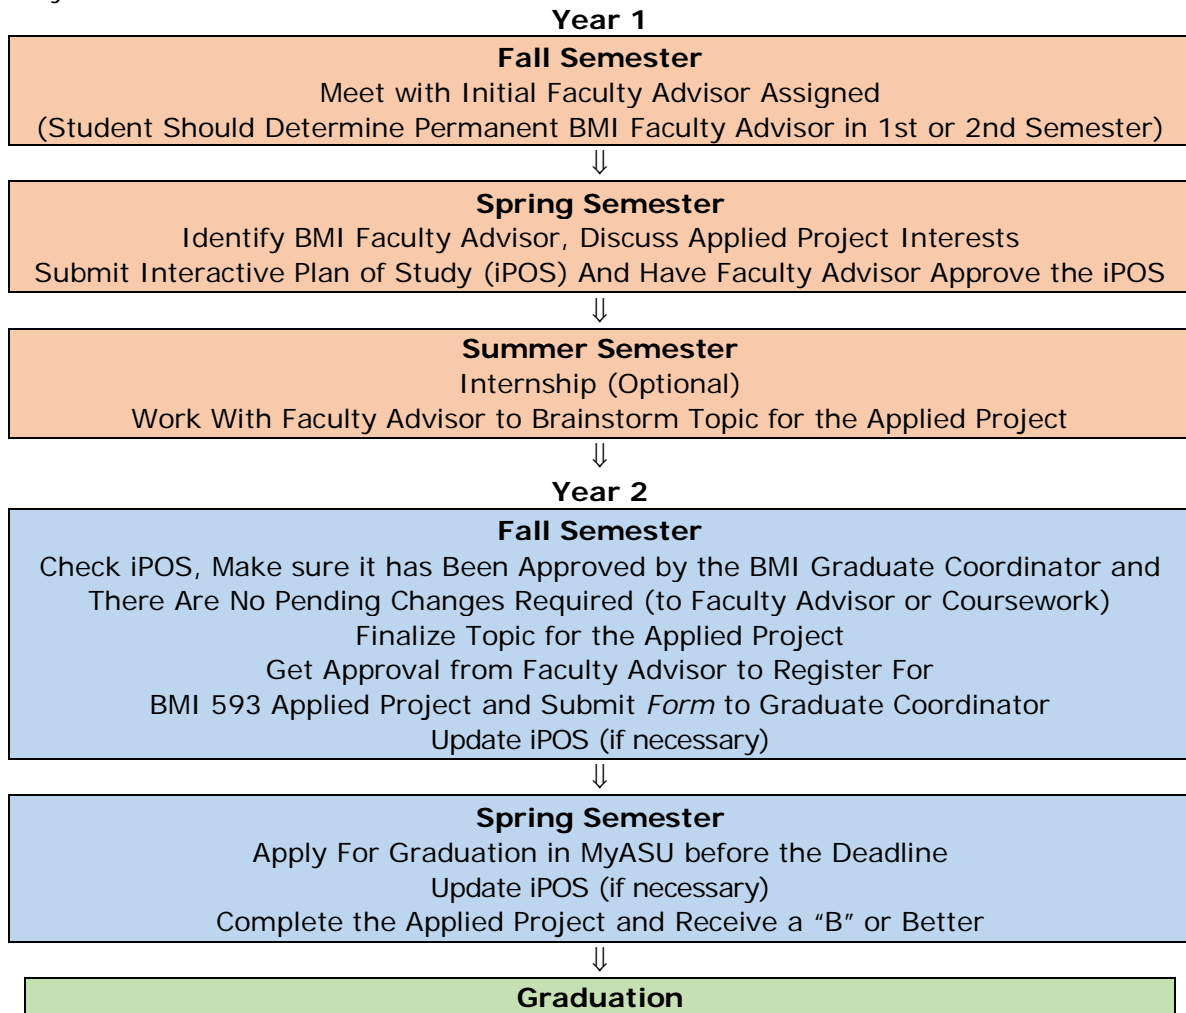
Year 1

Fall Semester
Meet with Initial Faculty Advisor Assigned
(Student Should Determine Permanent BMI Faculty Advisor in 1st or 2nd Semester)

⇓

Spring Semester
Identify BMI Faculty Advisor, Discuss Applied Project Interests
Submit Interactive Plan of Study (iPOS) And Have Faculty Advisor Approve the iPOS

⇓

Summer Semester
Internship (Optional)
Work With Faculty Advisor to Brainstorm Topic for the Applied Project

⇓

Year 2

Fall Semester
Check iPOS, Make sure it has Been Approved by the BMI Graduate Coordinator and There Are No Pending Changes Required (to Faculty Advisor or Coursework)
Finalize Topic for the Applied Project
Get Approval from Faculty Advisor to Register For
BMI 593 Applied Project and Submit *Form* to Graduate Coordinator
Update iPOS (if necessary)

⇓

Spring Semester
Apply For Graduation in MyASU before the Deadline
Update iPOS (if necessary)
Complete the Applied Project and Receive a "B" or Better

⇓

Graduation